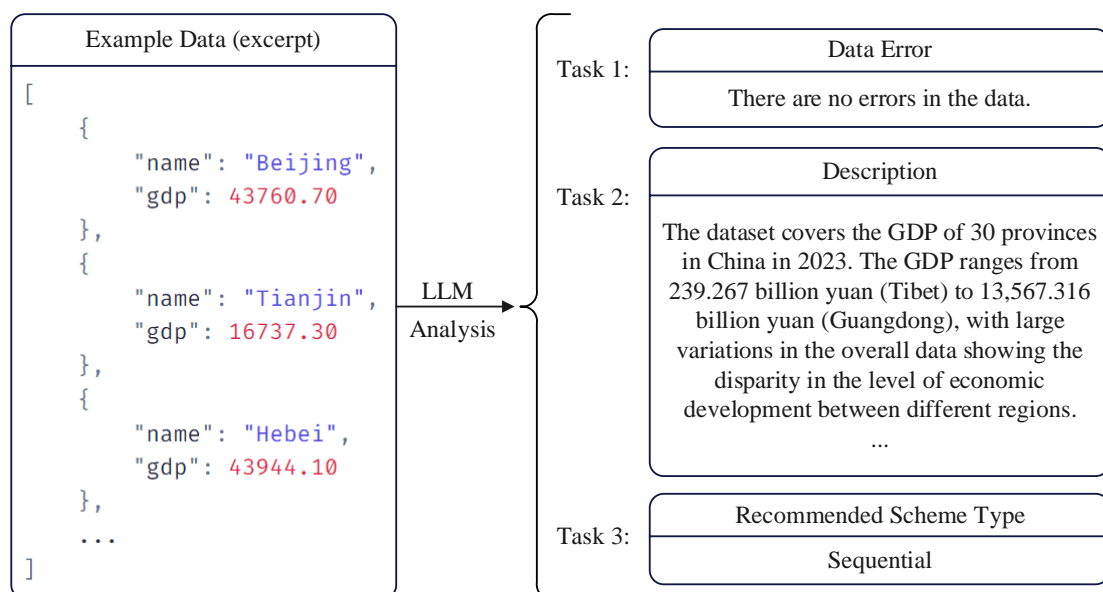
Example Data (excerpt)

[
    {
        "name": "Beijing",
        "gdp": 43760.70
    },
    {
        "name": "Tianjin",
        "gdp": 16737.30
    },
    {
        "name": "Hebei",
        "gdp": 43944.10
    },
    ...
]

LLM
Analysis

Task 1:
Data Error
There are no errors in the data.

Task 2:
Description
The dataset covers the GDP of 30 provinces in China in 2023. The GDP ranges from 239.267 billion yuan (Tibet) to 13,567.316 billion yuan (Guangdong), with large variations in the overall data showing the disparity in the level of economic development between different regions.
...

Task 3:
Recommended Scheme Type
Sequential